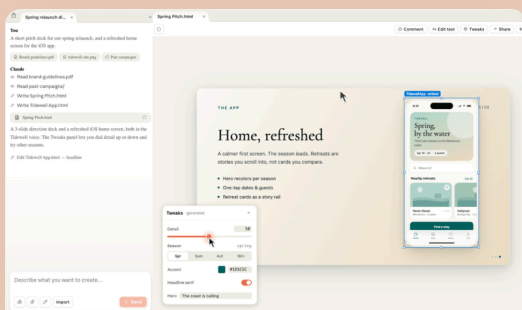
Spring relaunch di...

Spring Pitch.html

Comment
Edit text
Tweaks
Share

You
A short pitch deck for one spring relaunch, and a refreshed home screen for the iOS app.

Brand guidelines.pdf
tidewell-site.png
Past campaigns

Claude
Read brand-guidelines.pdf
Read past-campaigns/
Write Spring Pitch.html
Write Tidewell App.html

Spring Pitch.html

A 5-slide direction deck and a refreshed iOS home screen, both in the Tidewell voice. The Tweaks panel lets you dial detail up or down and try other moves.

Edit Tidewell App.html — headline

Describe what you want to create...

Import
Send

THE APP

Home, refreshed

A calmer first screen. The season leads. Retreats are stories you scroll into, not cards you compare.

Here recolors per season
One-tap dates & guests
Retreat cards as a story rail

Tweaks generated

Detail
58

Season
Spr
Sum
Aut
Win

Accent
#1D5C5C

Headline serif

Hero
The coast is calling

TidewellApp · iPhone

TIDEWELL

Spring, by the water

Nearby retreats

Find a stay